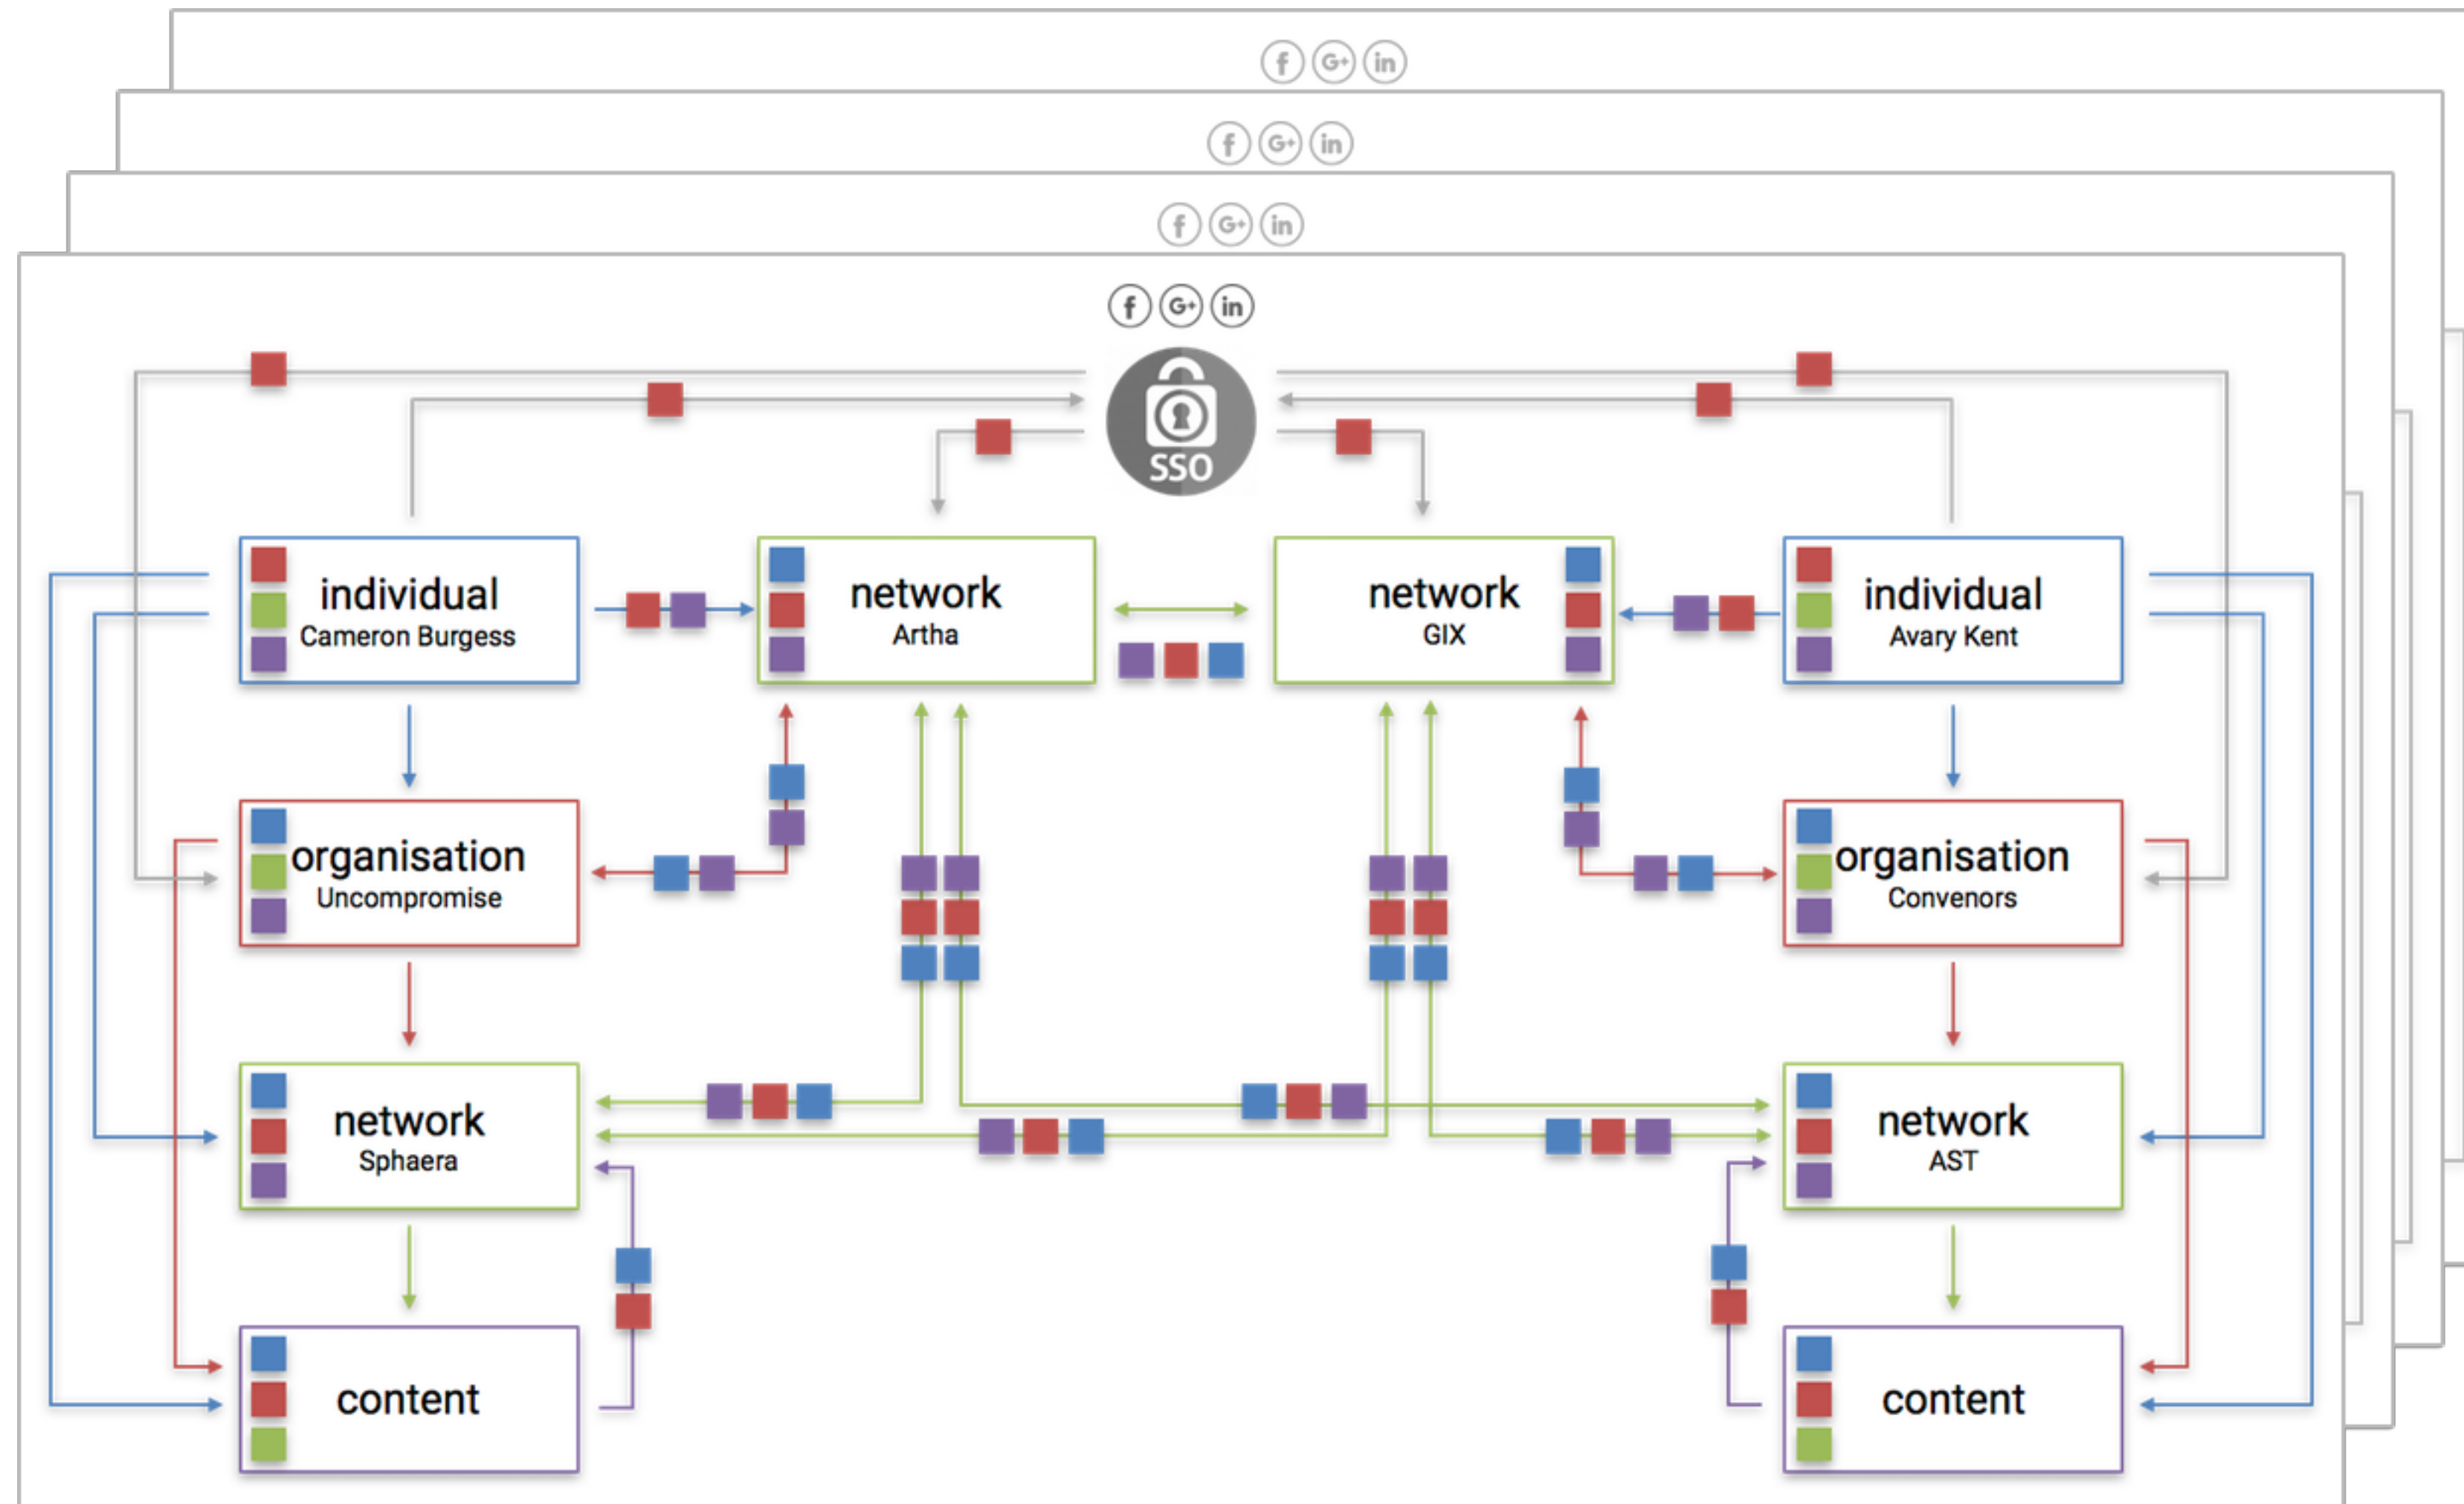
f G+ in

f G+ in

f G+ in

f G+ in

SSO

individual
Cameron Burgess

network
Artha

network
GIX

individual
Avary Kent

organisation
Uncompromise

organisation
Convenors

network
Sphaera

network
AST

content

content